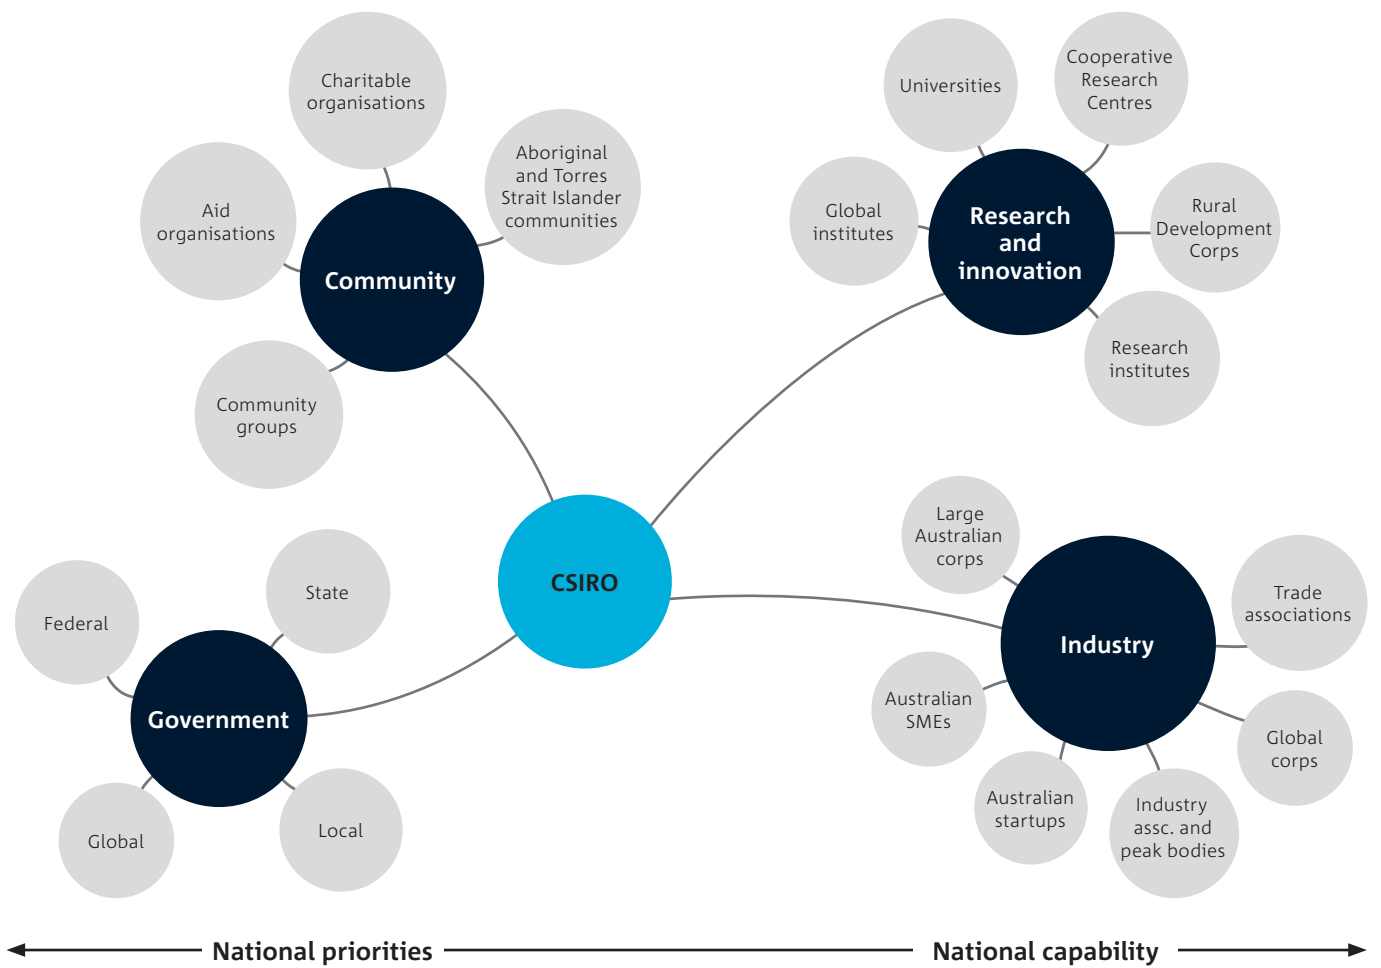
Charitable organisations

Aid organisations

Aboriginal and Torres Strait Islander communities

Community

Community groups

Universities

Cooperative Research Centres

Global institutes

Research and innovation

Rural Development Corps

Research institutes

CSIRO

State

Federal

Government

Global

Local

Large Australian corps

Trade associations

Industry

Australian SMEs

Global corps

Australian startups

Industry assc. and peak bodies

National priorities

National capability